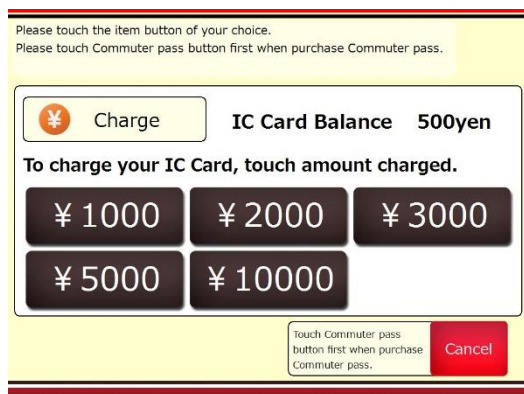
Please touch the item button of your choice.
Please touch Commuter pass button first when purchase Commuter pass.

¥ Charge

IC Card Balance 500yen

To charge your IC Card, touch amount charged.

¥1000 ¥2000 ¥3000

¥5000 ¥10000

Touch Commuter pass button first when purchase Commuter pass.

Cancel